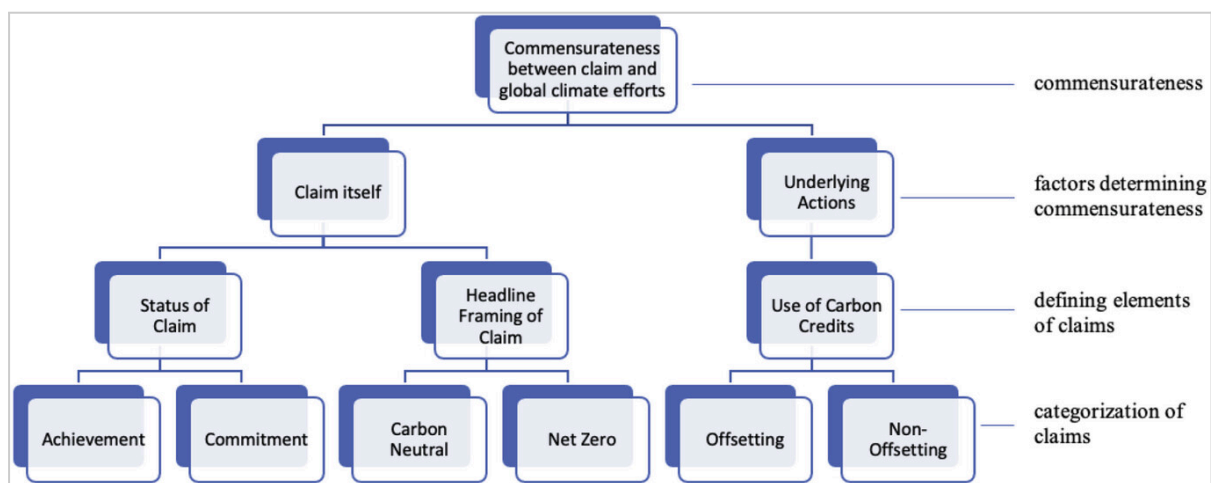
Commensurateness between claim and global climate efforts

commensurateness

Claim itself

Underlying Actions

factors determining commensurateness

Status of Claim

Headline Framing of Claim

Use of Carbon Credits

defining elements of claims

Achievement

Commitment

Carbon Neutral

Net Zero

Offsetting

Non-Offsetting

categorization of claims